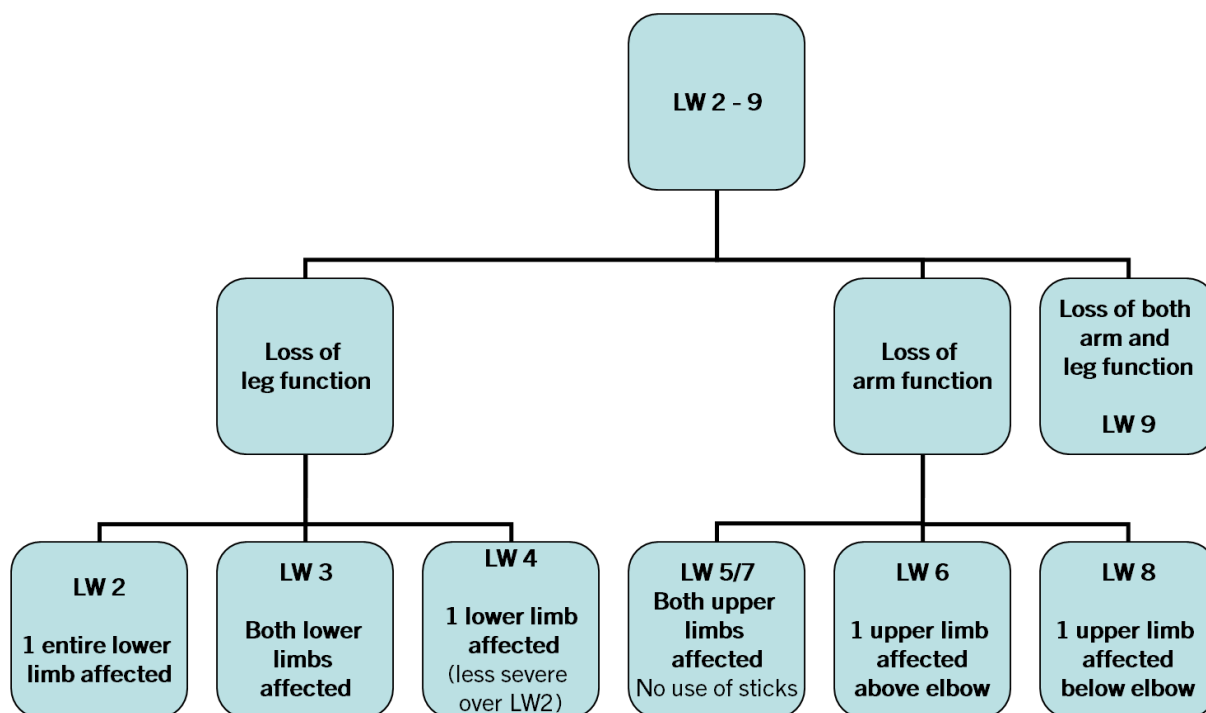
LW 2 - 9

Loss of leg function

Loss of arm function

Loss of both arm and leg function

LW 9

LW 2

1 entire lower limb affected

LW 3

Both lower limbs affected

LW 4

1 lower limb affected (less severe over LW2)

LW 5/7

Both upper limbs affected

No use of sticks

LW 6

1 upper limb affected above elbow

LW 8

1 upper limb affected below elbow